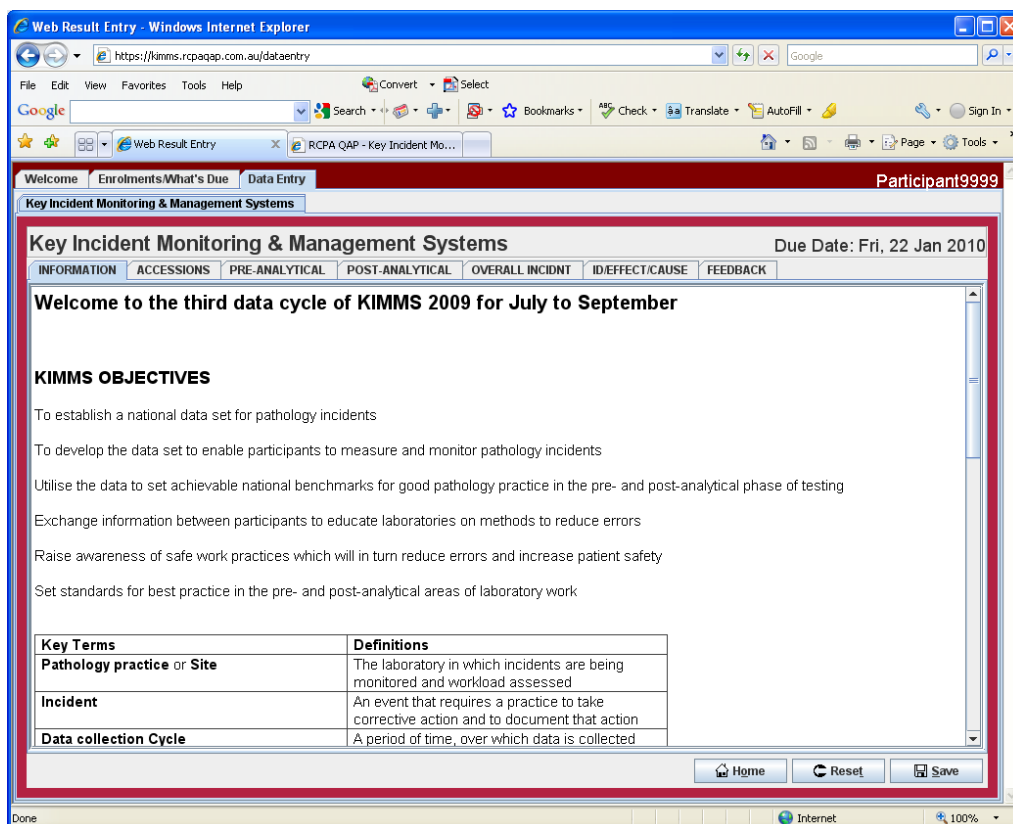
Web Result Entry - Windows Internet Explorer

https://kimms.rcpaqap.com.au/dataentry

Google

File Edit View Favorites Tools Help

Convert Select

Google Search Bookmarks Check Translate AutoFill Sign In

Web Result Entry RCPA QAP - Key Incident Mo...

Page Tools

Welcome Enrolments/What's Due Data Entry Participant9999

Key Incident Monitoring & Management Systems

Key Incident Monitoring & Management Systems Due Date: Fri, 22 Jan 2010

INFORMATION ACCESSIONS PRE-ANALYTICAL POST-ANALYTICAL OVERALL INCIDNT ID/EFFECT/CAUSE FEEDBACK

Welcome to the third data cycle of KIMMS 2009 for July to September

KIMMS OBJECTIVES

To establish a national data set for pathology incidents

To develop the data set to enable participants to measure and monitor pathology incidents

Utilise the data to set achievable national benchmarks for good pathology practice in the pre- and post-analytical phase of testing

Exchange information between participants to educate laboratories on methods to reduce errors

Raise awareness of safe work practices which will in turn reduce errors and increase patient safety

Set standards for best practice in the pre- and post-analytical areas of laboratory work

| Key Terms | Definitions |
|---|---|
| Pathology practice or Site | The laboratory in which incidents are being monitored and workload assessed |
| Incident | An event that requires a practice to take corrective action and to document that action |
| Data collection Cycle | A period of time, over which data is collected |

Home Reset Save

Done Internet 100%